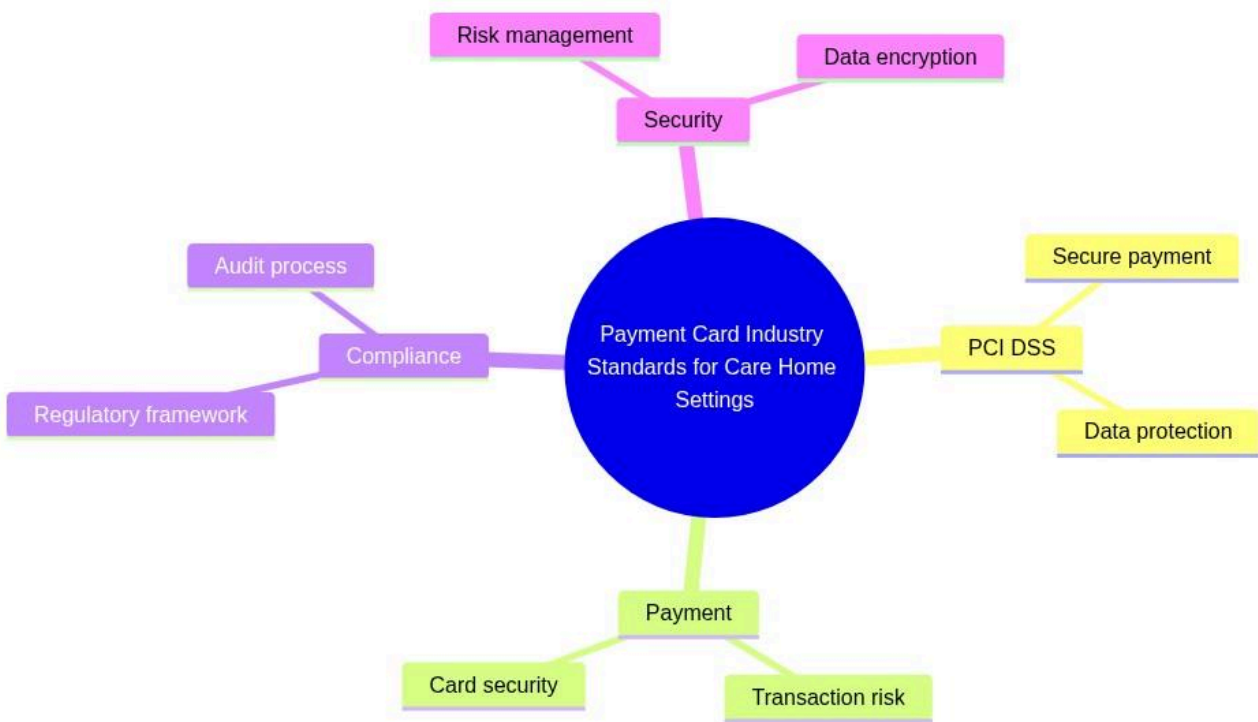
Risk management

Data encryption

Security

Audit process

Secure payment

Payment Card Industry Standards for Care Home Settings

Compliance

PCI DSS

Regulatory framework

Data protection

Payment

Card security

Transaction risk